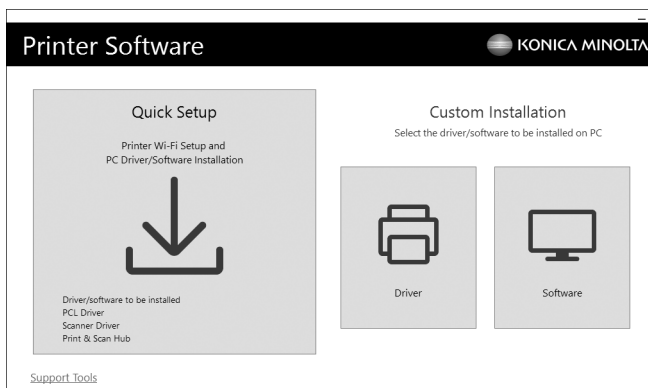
Printer Software

KONICA MINOLTA

Quick Setup

Printer Wi-Fi Setup and PC Driver/Software Installation

Driver/software to be installed
PCL Driver
Scanner Driver
Print & Scan Hub

Custom Installation

Select the driver/software to be installed on PC

Driver

Software

Support Tools